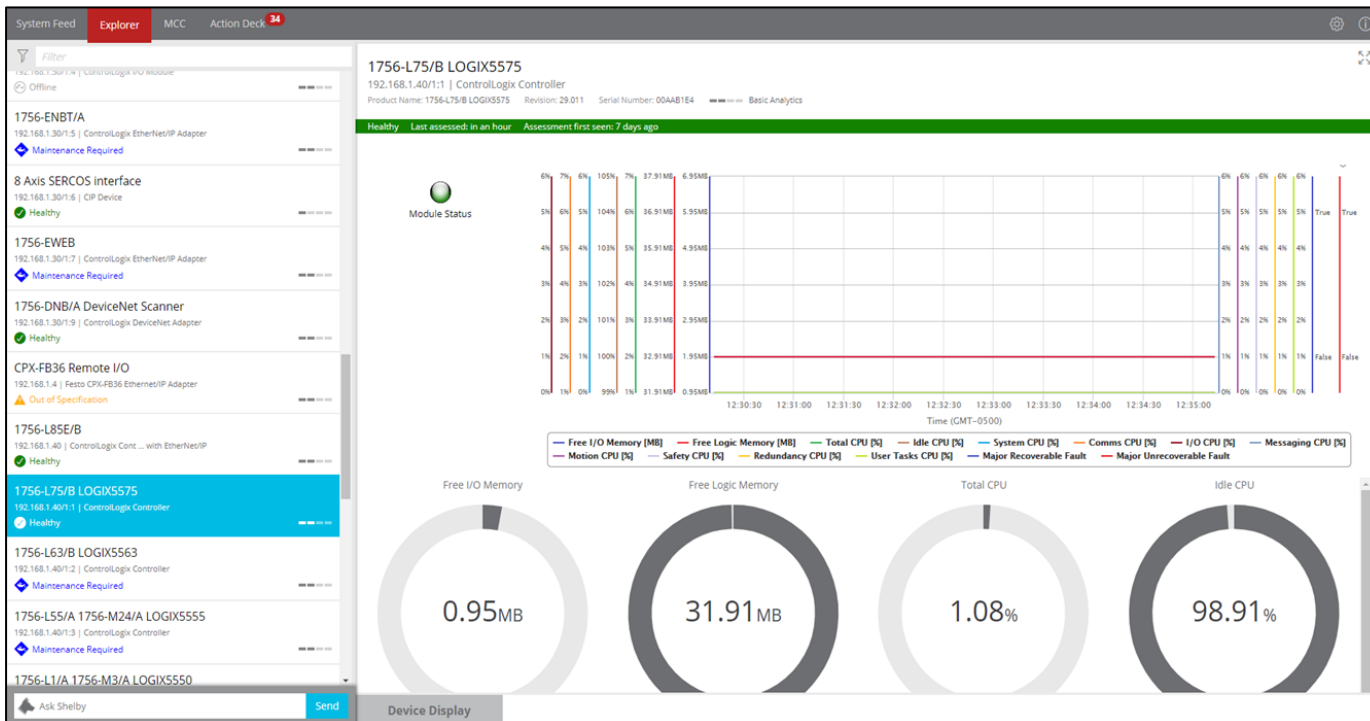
System Feed Explorer MCC Action Deck 34

Filter

192.168.1.30/1:4 | ControlLogix I/O Module
Offline

1756-ENBT/A
192.168.1.30/1:5 | ControlLogix EtherNet/IP Adapter
Maintenance Required

8 Axis SERCOS interface
192.168.1.30/1:6 | CIP Device
Healthy

1756-EWEB
192.168.1.30/1:7 | ControlLogix EtherNet/IP Adapter
Maintenance Required

1756-DNB/A DeviceNet Scanner
192.168.1.30/1:9 | ControlLogix DeviceNet Adapter
Healthy

CPX-FB36 Remote I/O
192.168.1.4 | Festo CPX-FB36 Ethernet/IP Adapter
Out of Specification

1756-L85E/B
192.168.1.40 | ControlLogix Cont ... with EtherNet/IP
Healthy

1756-L75/B LOGIX5575
192.168.1.40/1:1 | ControlLogix Controller
Healthy

1756-L63/B LOGIX5563
192.168.1.40/1:2 | ControlLogix Controller
Maintenance Required

1756-L55/A 1756-M24/A LOGIX5555
192.168.1.40/1:3 | ControlLogix Controller
Maintenance Required

1756-L1/A 1756-M3/A LOGIX5550

Ask Shelby
Send

1756-L75/B LOGIX5575
192.168.1.40/1:1 | ControlLogix Controller
Product Name: 1756-L75/B LOGIX5575 Revision: 29.011 Serial Number: 00AAB1E4 Basic Analytics

Healthy Last assessed: in an hour Assessment first seen: 7 days ago

Module Status

| 6% | 7% | 6% | 105% | 7% | 37.91MB | 6.95MB |
| 5% | 6% | 5% | 104% | 6% | 36.91MB | 5.95MB |
| 4% | 5% | 4% | 103% | 5% | 35.91MB | 4.95MB |
| 3% | 4% | 3% | 102% | 4% | 34.91MB | 3.95MB |
| 2% | 3% | 2% | 101% | 3% | 33.91MB | 2.95MB |
| 1% | 2% | 1% | 100% | 2% | 32.91MB | 1.95MB |
| 0% | 1% | 0% | 99% | 1% | 31.91MB | 0.95MB |

6% 6% 6% 6% 6%
5% 5% 5% 5% 5% True True
4% 4% 4% 4% 4%
3% 3% 3% 3% 3%
2% 2% 2% 2% 2%
1% 1% 1% 1% 1% False False
0% 0% 0% 0% 0%

12:30:30 12:31:00 12:31:30 12:32:00 12:32:30 12:33:00 12:33:30 12:34:00 12:34:30 12:35:00
Time (GMT-0500)

Free I/O Memory [MB] Free Logic Memory [MB] Total CPU [%] Idle CPU [%] System CPU [%] Comms CPU [%] I/O CPU [%] Messaging CPU [%] Motion CPU [%] Safety CPU [%] Redundancy CPU [%] User Tasks CPU [%] Major Recoverable Fault Major Unrecoverable Fault

Free I/O Memory
0.95MB

Free Logic Memory
31.91MB

Total CPU
1.08%

Idle CPU
98.91%

Device Display